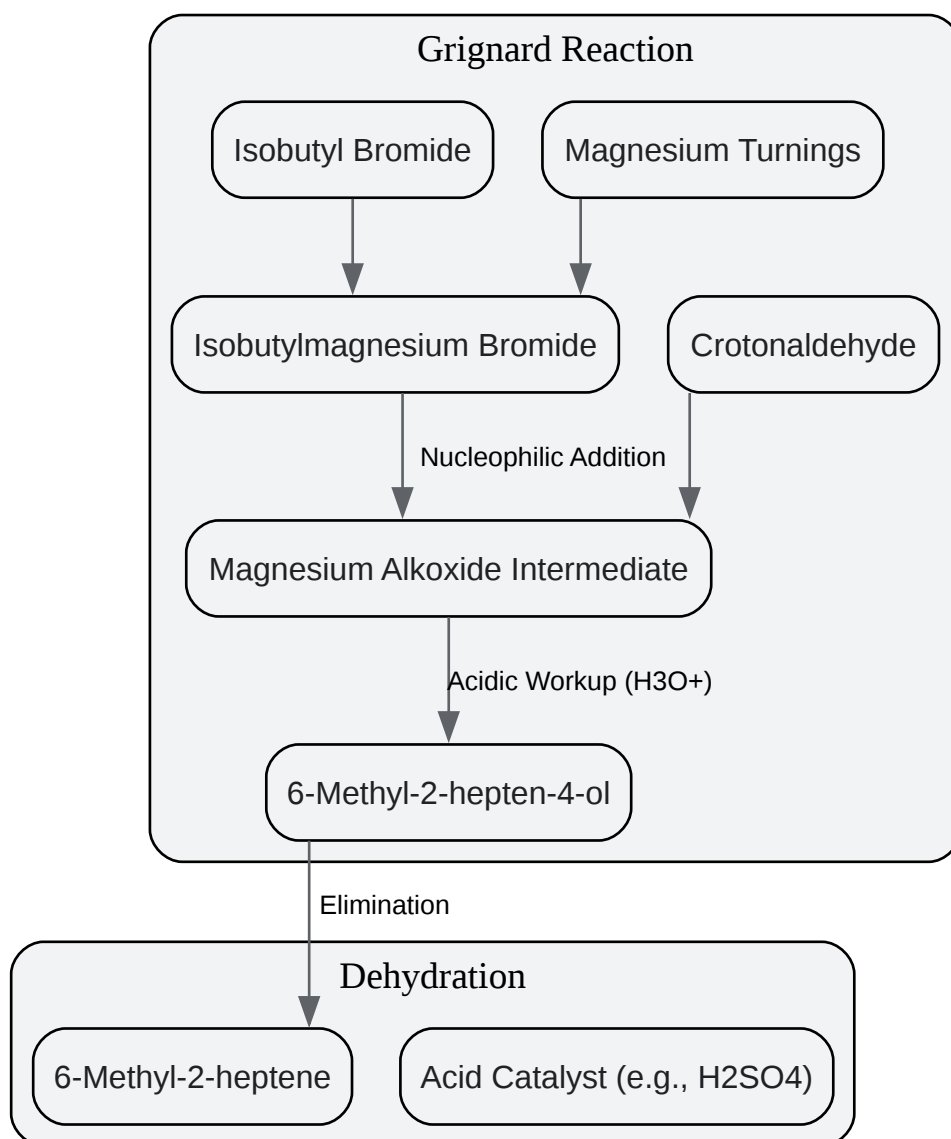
Grignard Reaction

Isobutyl Bromide

Magnesium Turnings

Isobutylmagnesium Bromide

Crotonaldehyde

Nucleophilic Addition

Magnesium Alkoxide Intermediate

Acidic Workup (H3O+)

6-Methyl-2-hepten-4-ol

Elimination

Dehydration

6-Methyl-2-heptene

Acid Catalyst (e.g., H2SO4)